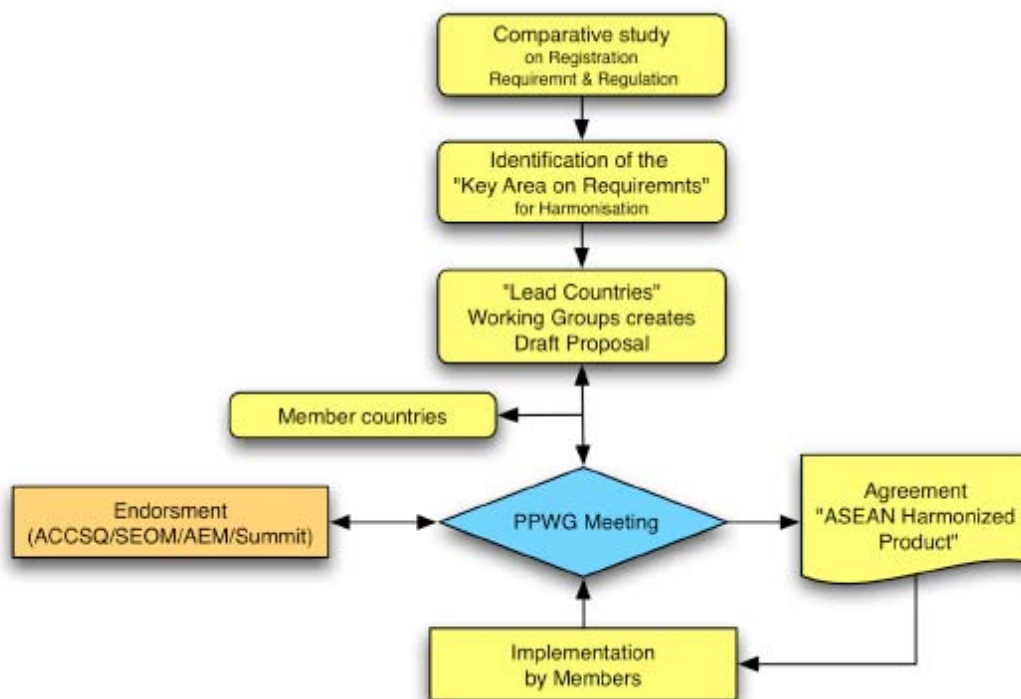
Comparative study on Registration Requiremnt & Regulation

Identification of the "Key Area on Requiremnts" for Harmonisation

"Lead Countries" Working Groups creates Draft Proposal

Member countries

Endorsment (ACCSQ/SEOM/AEM/Summit)

PPWG Meeting

Agreement "ASEAN Harmonized Product"

Implementation by Members